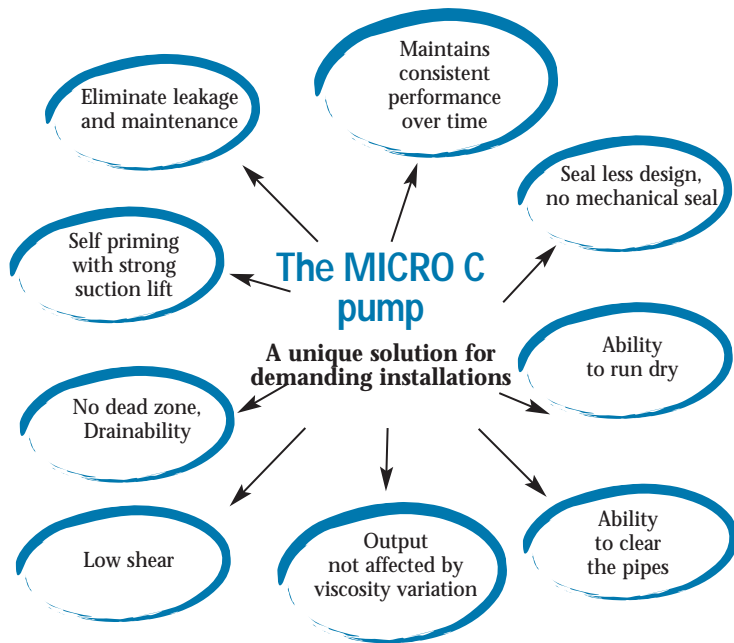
Maintains consistent performance over time

Eliminate leakage and maintenance

Seal less design, no mechanical seal

Self priming with strong suction lift

The MICRO C pump

A unique solution for demanding installations

Ability to run dry

No dead zone, Drainability

Low shear

Output not affected by viscosity variation

Ability to clear the pipes